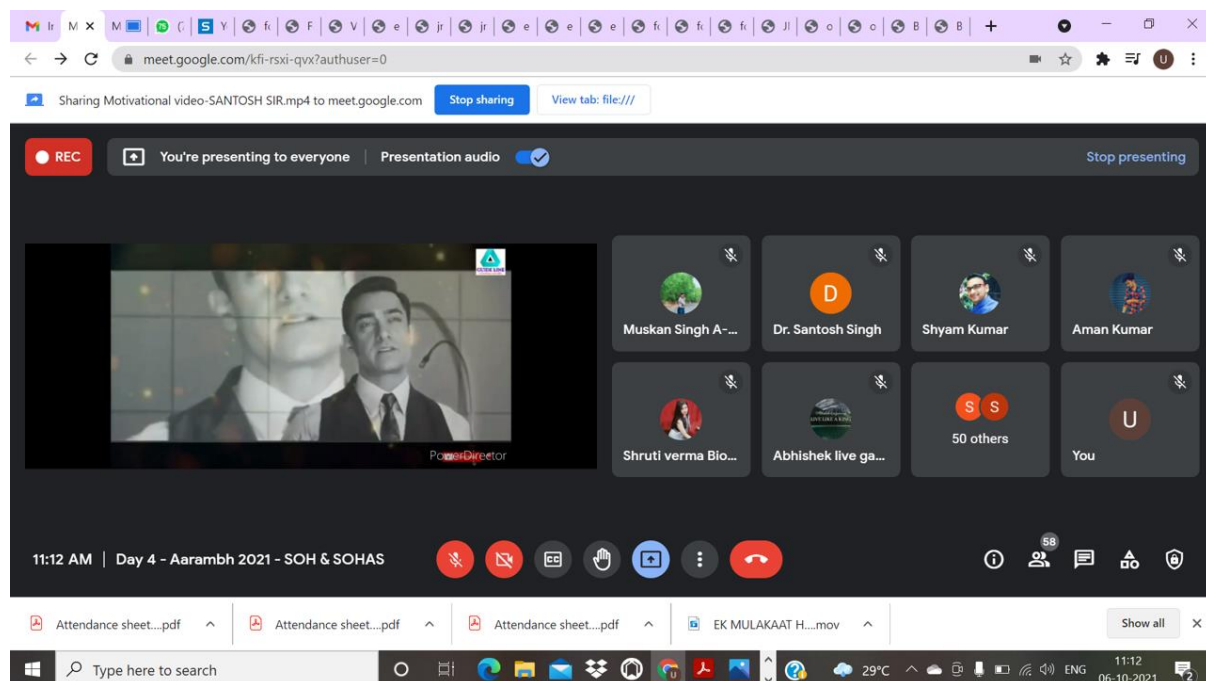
meet.google.com/kfi-rsxi-qvx?authuser=0

Sharing Motivational video-SANTOSH SIR.mp4 to meet.google.com
Stop sharing
View tab: file:///

REC
You're presenting to everyone
Presentation audio
Stop presenting

PowerDirector

Muskan Singh A-...
D
Dr. Santosh Singh
Shyam Kumar
Aman Kumar
Shruti verma Bio...
Abhishek live ga...
S S
50 others
U
You

11:12 AM | Day 4 - Aarambh 2021 - SOH & SOHAS

58

Attendance sheet....pdf
Attendance sheet....pdf
Attendance sheet....pdf
EK MULAKAAT H....mov
Show all

Type here to search
29°C
ENG
11:12
06-10-2021
2